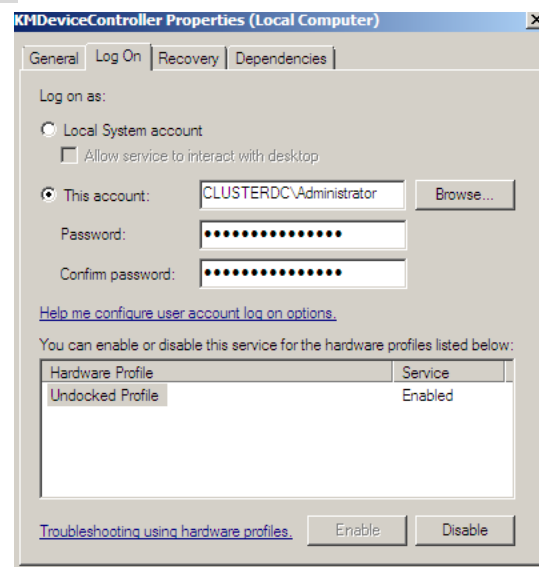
KMDeviceController Properties (Local Computer)

General | Log On | Recovery | Dependencies

Log on as:

Local System account

Allow service to interact with desktop

This account: CLUSTERDC\Administrator Browse...

Password: •••••••••••••••

Confirm password: •••••••••••••••

Help me configure user account log on options.

You can enable or disable this service for the hardware profiles listed below:

| Hardware Profile | Service |
|---|---|
| Undocked Profile | Enabled |

Troubleshooting using hardware profiles. Enable Disable